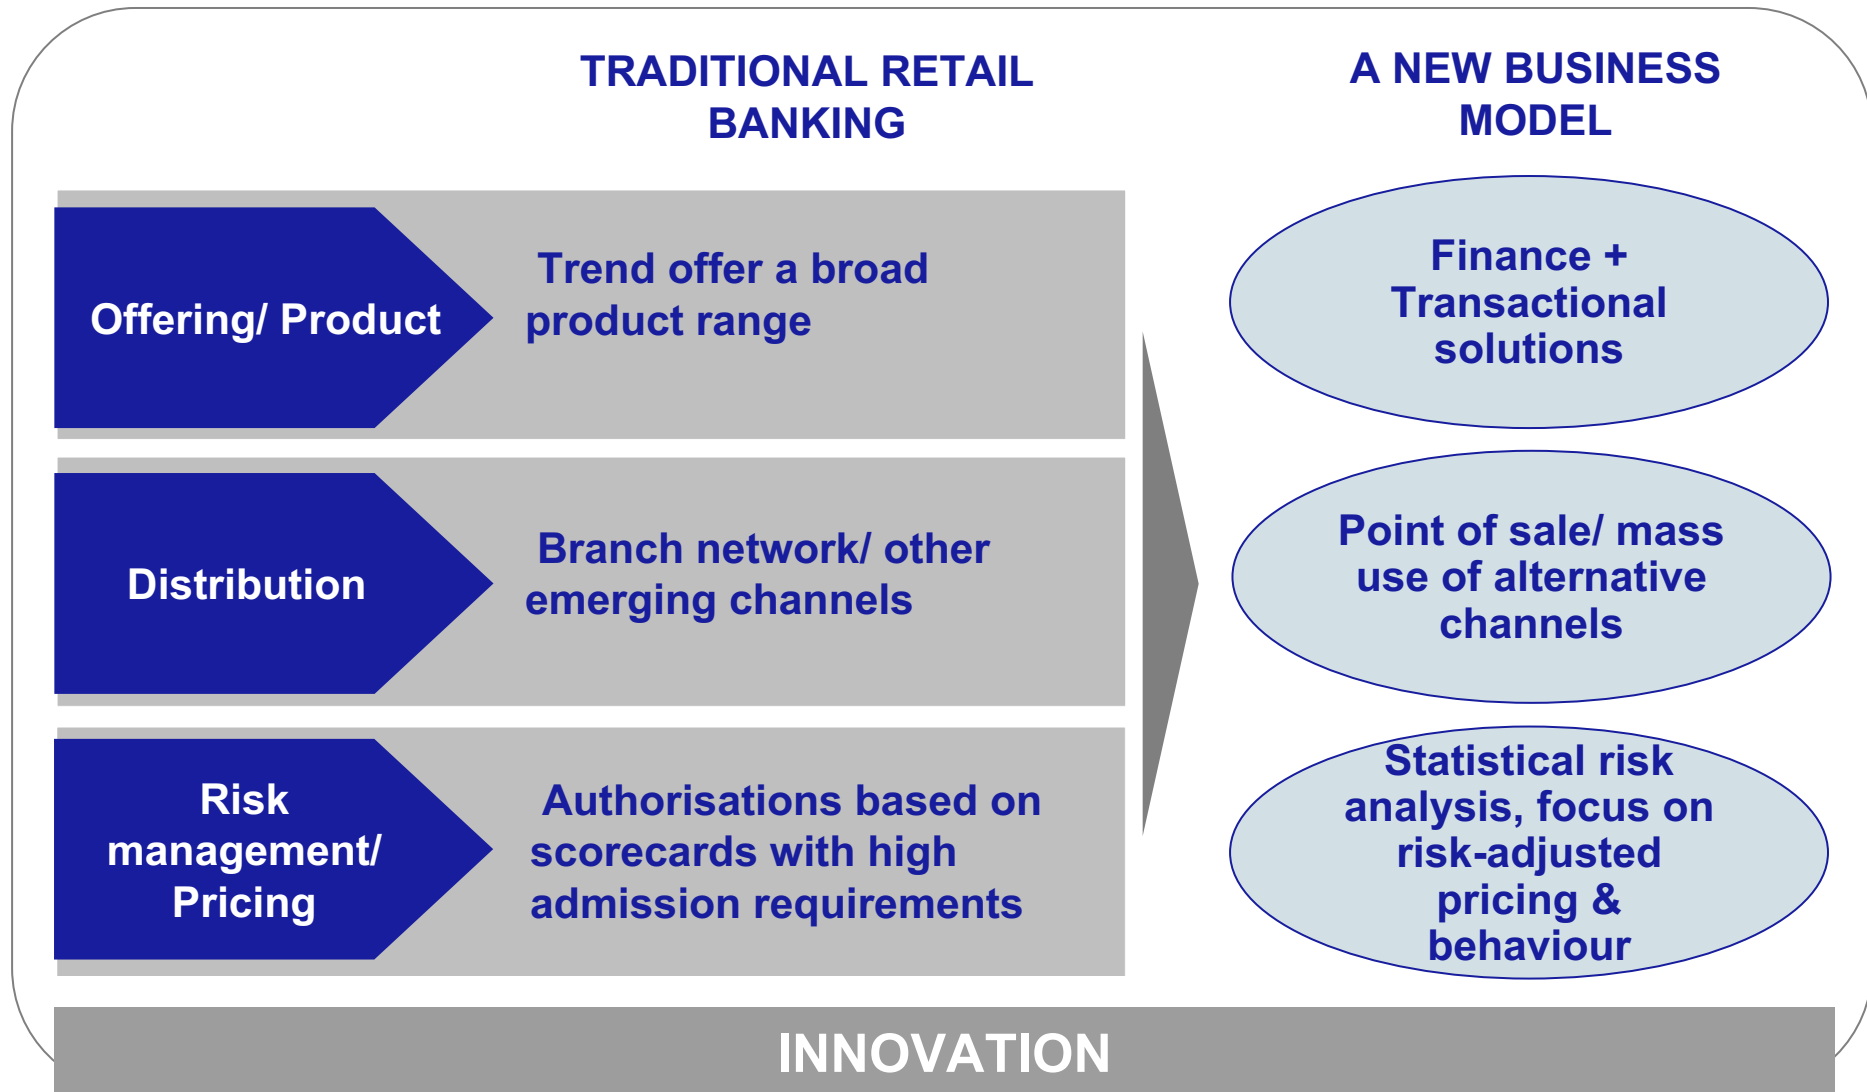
TRADITIONAL RETAIL BANKING

A NEW BUSINESS MODEL

Offering/ Product

Trend offer a broad product range

Finance + Transactional solutions

Distribution

Branch network/ other emerging channels

Point of sale/ mass use of alternative channels

Risk management/ Pricing

Authorisations based on scorecards with high admission requirements

Statistical risk analysis, focus on risk-adjusted pricing & behaviour

INNOVATION